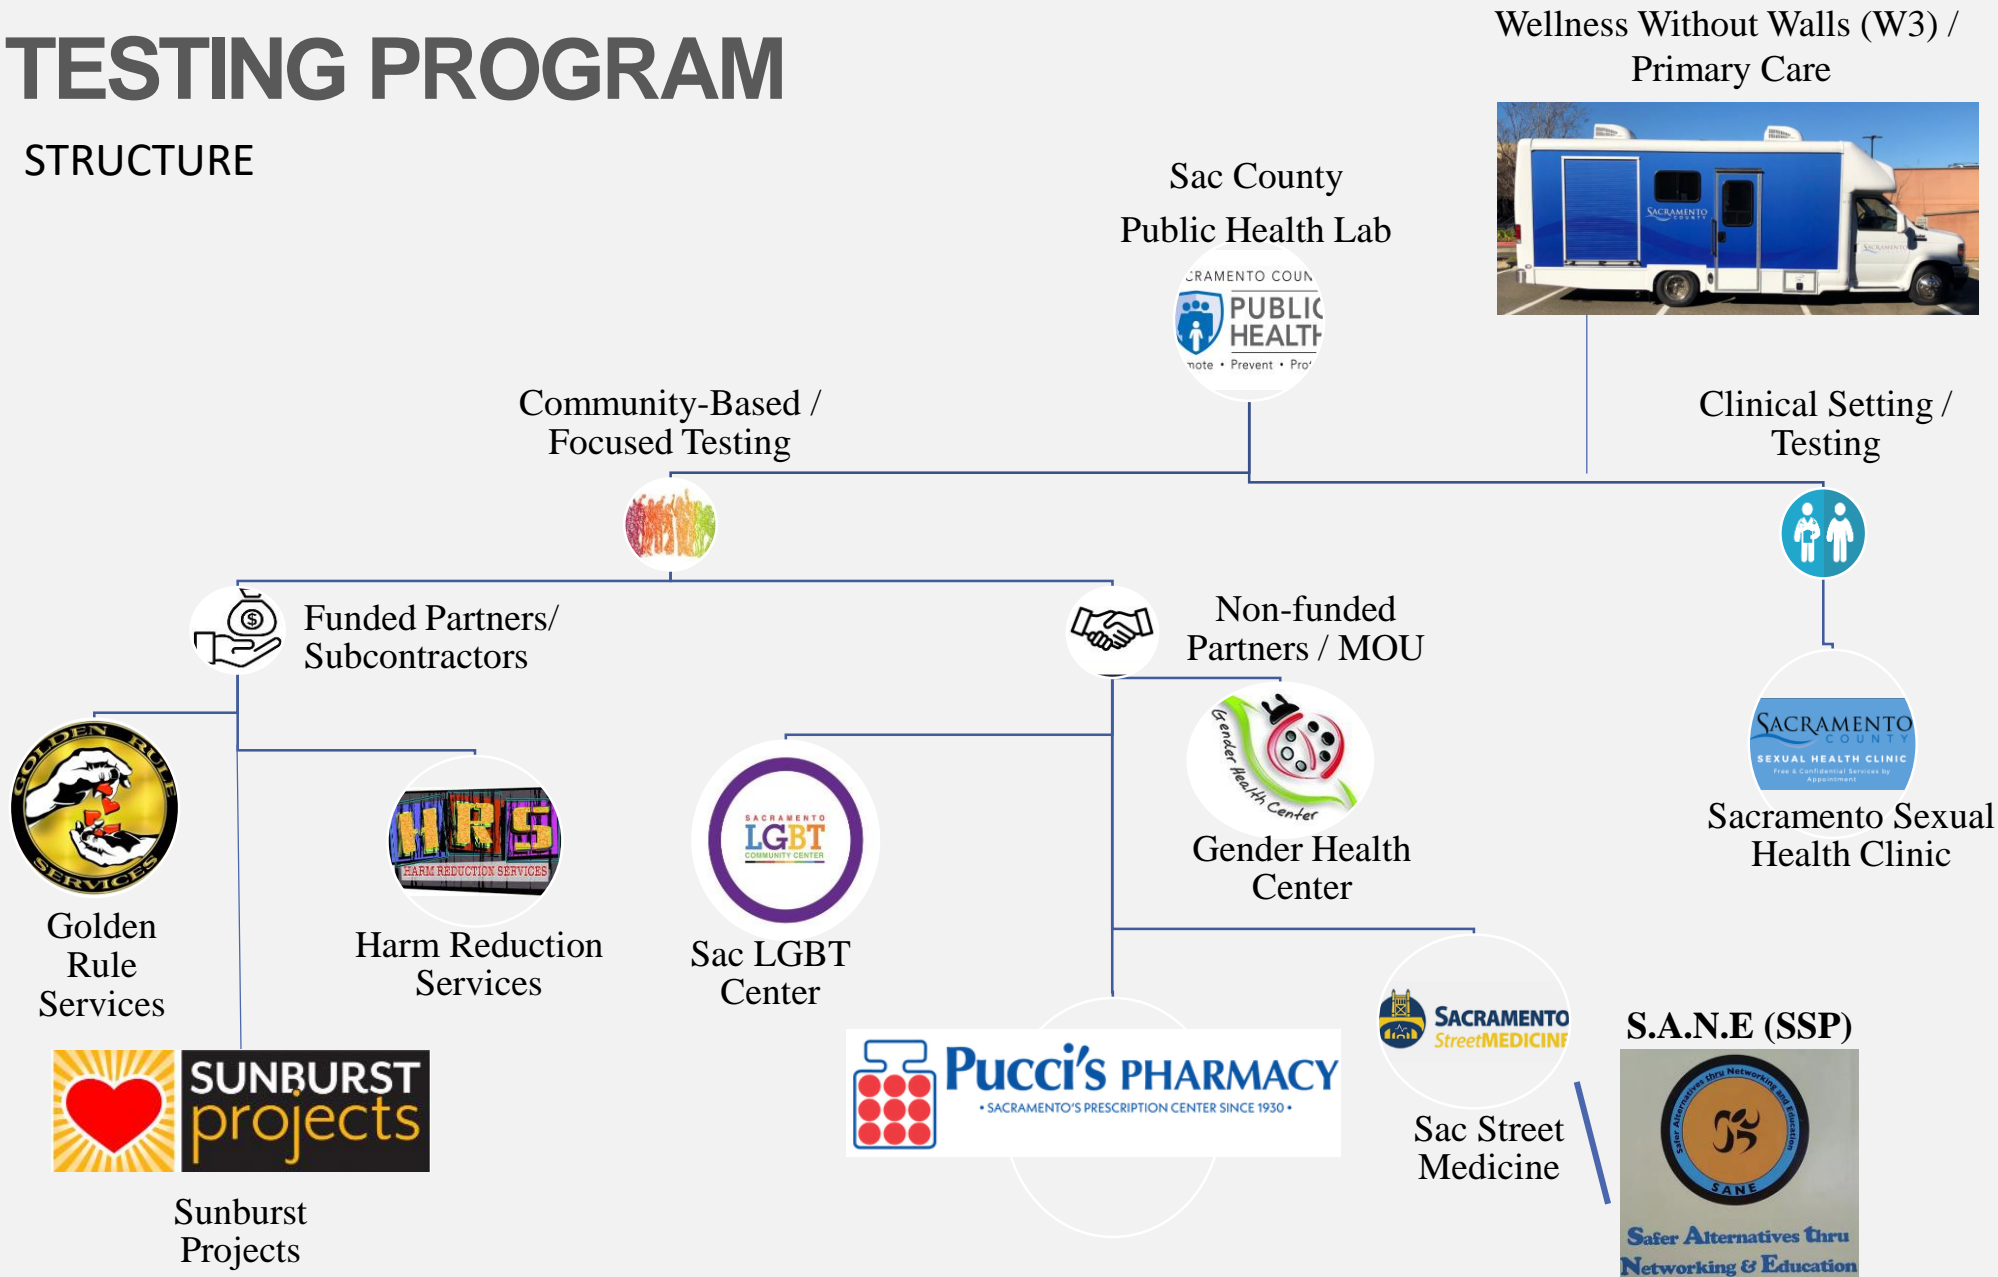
TESTING PROGRAM

STRUCTURE

Wellness Without Walls (W3) / Primary Care

SACRAMENTO COUNTY

Sac County Public Health Lab

CRAMENTO COUN PUBLIC HEALTH mote • Prevent • Pro

Community-Based / Focused Testing

Clinical Setting / Testing

Funded Partners/ Subcontractors

Non-funded Partners / MOU

GOLDEN RULE SERVICES

Golden Rule Services

HRS HARM REDUCTION SERVICES

Harm Reduction Services

SACRAMENTO LGBT COMMUNITY CENTER

Sac LGBT Center

Gender Health Center

Gender Health Center

SACRAMENTO COUNTY SEXUAL HEALTH CLINIC Free & Confidential Services by Appointment

Sacramento Sexual Health Clinic

SUNBURST projects

Sunburst Projects

Pucci's PHARMACY • SACRAMENTO'S PRESCRIPTION CENTER SINCE 1930 •

SACRAMENTO StreetMEDICINE

Sac Street Medicine

S.A.N.E (SSP)

Safer Alternatives thru Networking and Education SANE

Safer Alternatives thru Networking & Education